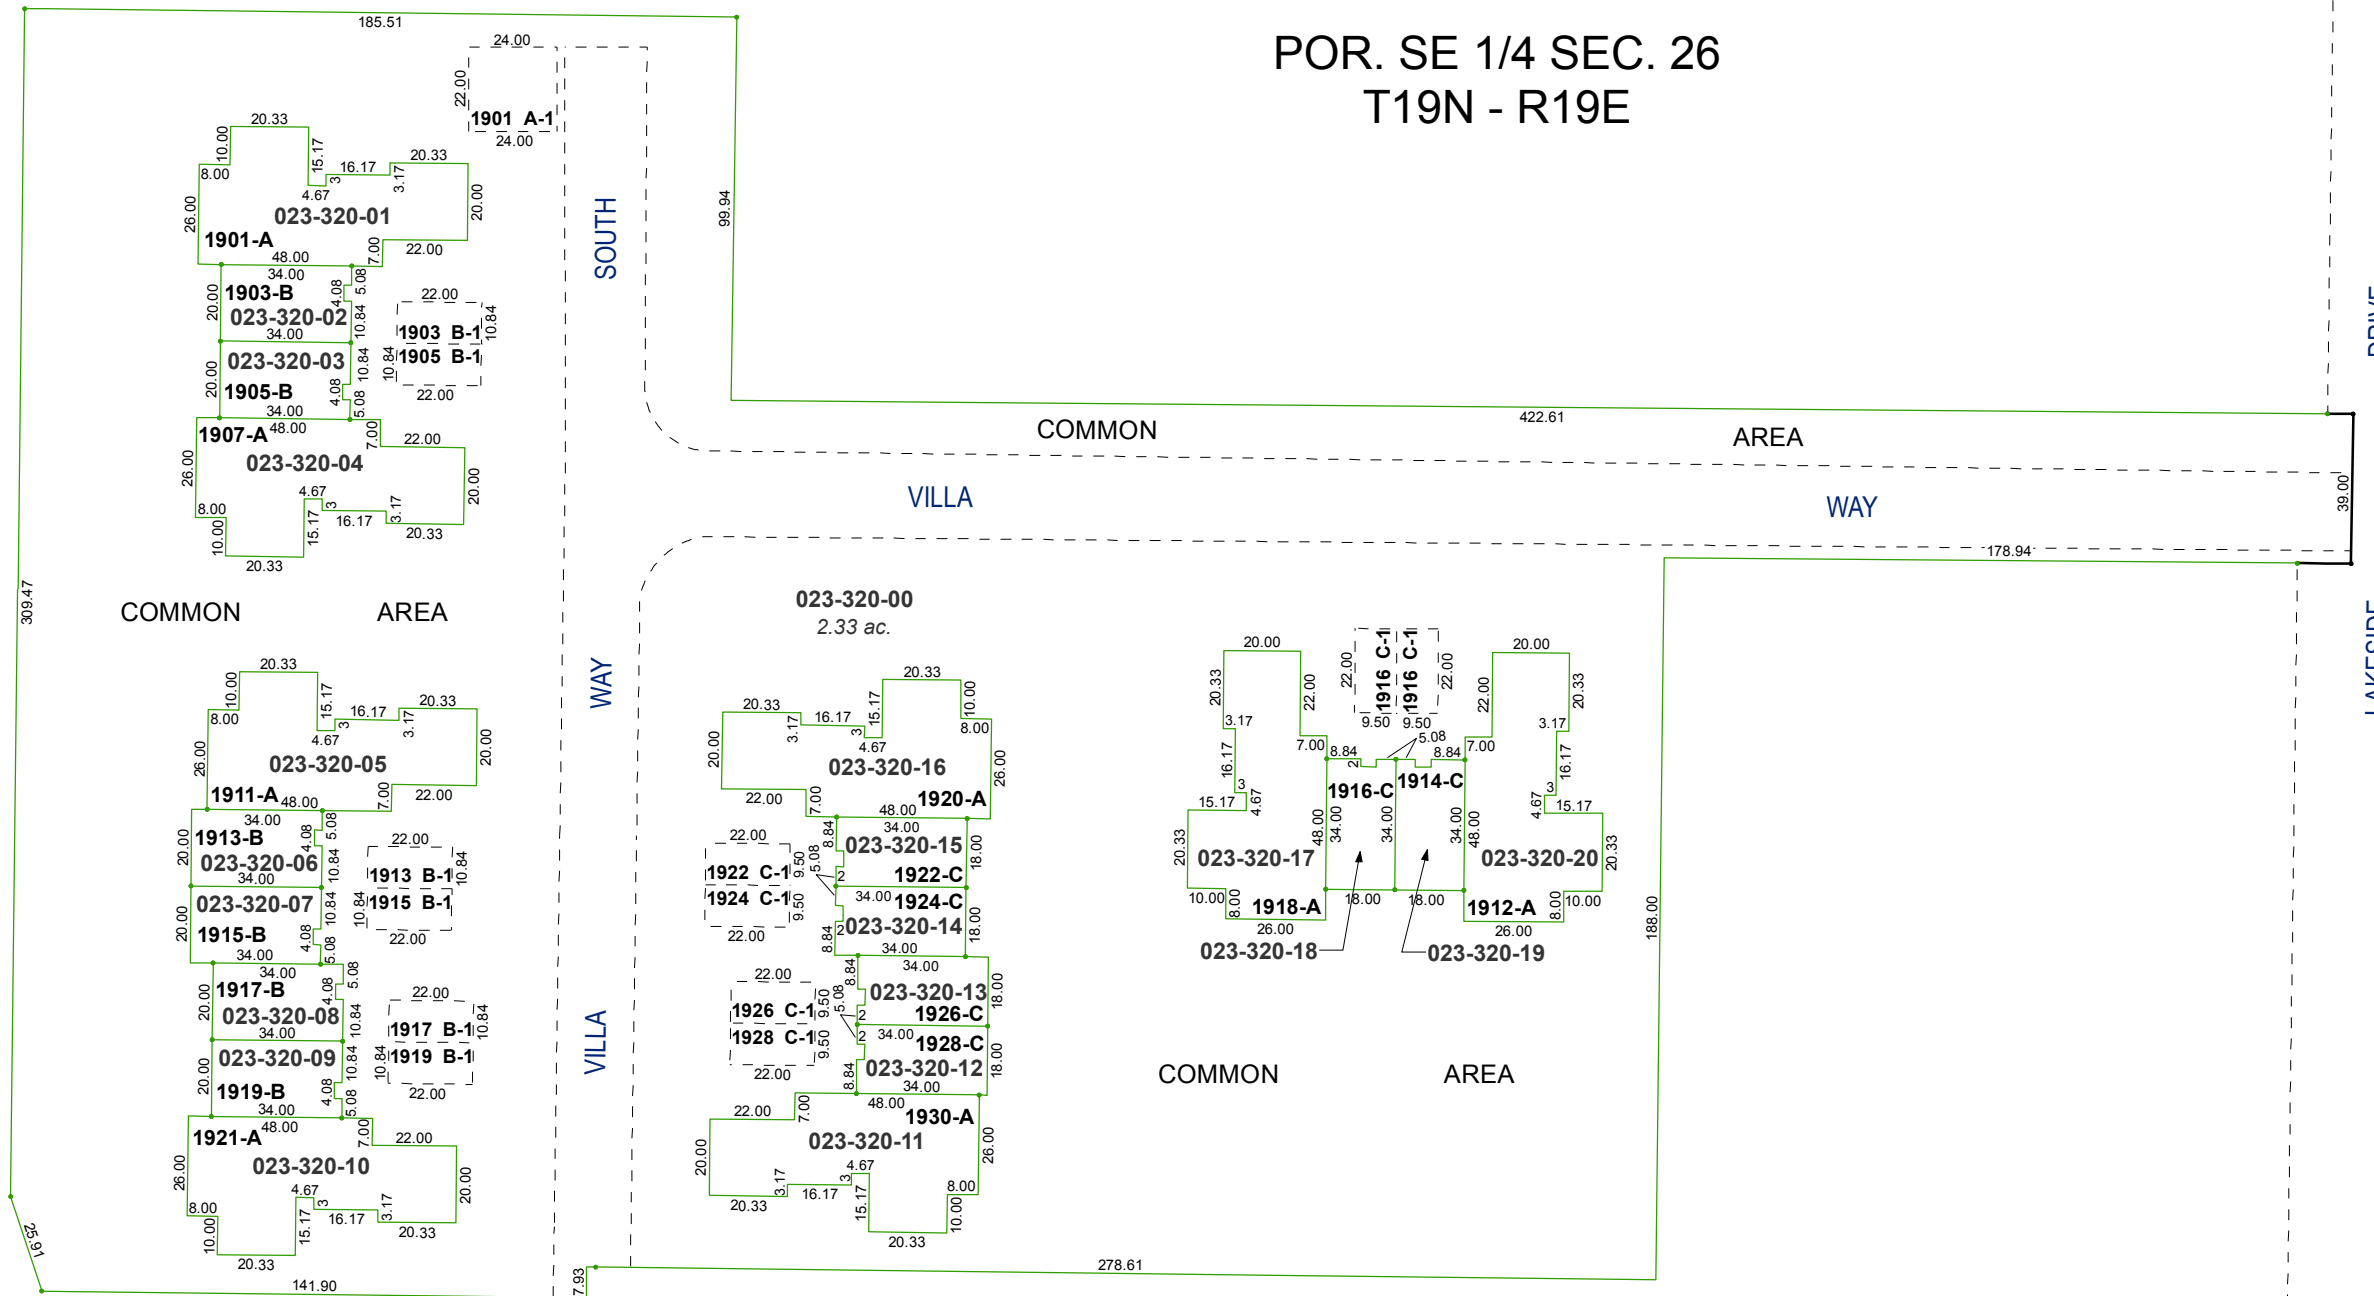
POR. SE 1/4 SEC. 26
T19N - R19E

185.51
24.00
22.00
1901 A-1
24.00
20.33
10.00
15.17
16.17
20.33
8.00
4.67
3
3.17
26.00
023-320-01
20.00
1901-A
7.00
22.00
48.00
34.00
1903-B
5.08
4.08
20.00
023-320-02
22.00
34.00
10.84
1903 B-1
10.84
023-320-03
10.84
1905 B-1
20.00
10.84
1905-B
4.08
22.00
34.00
5.08
1907-A
48.00
7.00
22.00
023-320-04
26.00
20.00
4.67
8.00
3
3.17
15.17
16.17
10.00
20.33
20.33

SOUTH
99.94

COMMON
422.61
AREA
VILLA
WAY
39.00
178.94

309.47
COMMON
AREA

023-320-00
2.33 ac.

WAY

20.33
10.00
15.17
16.17
20.33
8.00
3
3.17
4.67
023-320-05
26.00
20.00
1911-A
48.00
7.00
22.00
34.00
1913-B
5.08
4.08
20.00
023-320-06
22.00
34.00
10.84
1913 B-1
10.84
023-320-07
10.84
1915 B-1
20.00
10.84
1915-B
4.08
22.00
34.00
5.08
34.00
1917-B
5.08
4.08
20.00
023-320-08
22.00
34.00
10.84
1917 B-1
10.84
023-320-09
10.84
1919 B-1
20.00
10.84
1919-B
4.08
22.00
34.00
5.08
1921-A
48.00
7.00
22.00
023-320-10
26.00
20.00
4.67
8.00
3
3.17
15.17
16.17
10.00
20.33
20.33
141.90
25.91

VILLA

20.33
20.33
10.00
3.17
16.17
15.17
8.00
3
4.67
20.00
023-320-16
26.00
22.00
7.00
48.00
1920-A
34.00
22.00
8.84
023-320-15
9.50
5.08
18.00
1922 C-1
2
1922-C
1924 C-1
9.50
34.00
1924-C
22.00
8.84
2
023-320-14
18.00
34.00
8.84
34.00
22.00
023-320-13
9.50
5.08
18.00
1926 C-1
2
1926-C
1928 C-1
2
34.00
1928-C
9.50
22.00
8.84
023-320-12
18.00
34.00
22.00
7.00
48.00
1930-A
20.00
023-320-11
26.00
4.67
3.17
3
8.00
16.17
20.33
15.17
10.00
20.33
7.93
278.61

20.00
22.00
1916 C-1
1916 C-1
22.00
20.00
20.33
22.00
9.50
9.50
22.00
20.33
3.17
5.08
3.17
7.00
8.84
8.84
7.00
16.17
2
1916-C
1914-C
16.17
3
3
15.17
4.67
4.67
15.17
20.33
48.00
34.00
34.00
34.00
48.00
20.33
023-320-17
023-320-20
10.00
8.00
18.00
18.00
8.00
10.00
1918-A
1912-A
26.00
26.00
023-320-18
023-320-19
188.00

COMMON
AREA

DRIVE
LAKESIDE